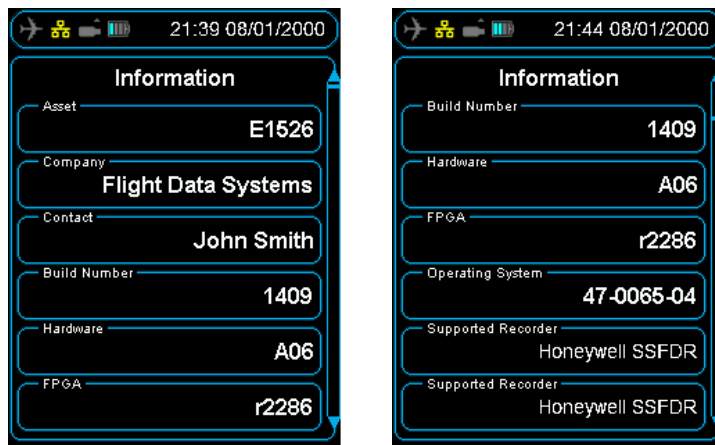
21:39 08/01/2000

Information

Asset
E1526

Company
Flight Data Systems

Contact
John Smith

Build Number
1409

Hardware
A06

FPGA
r2286

21:44 08/01/2000

Information

Build Number
1409

Hardware
A06

FPGA
r2286

Operating System
47-0065-04

Supported Recorder
Honeywell SSFDR

Supported Recorder
Honeywell SSFDR